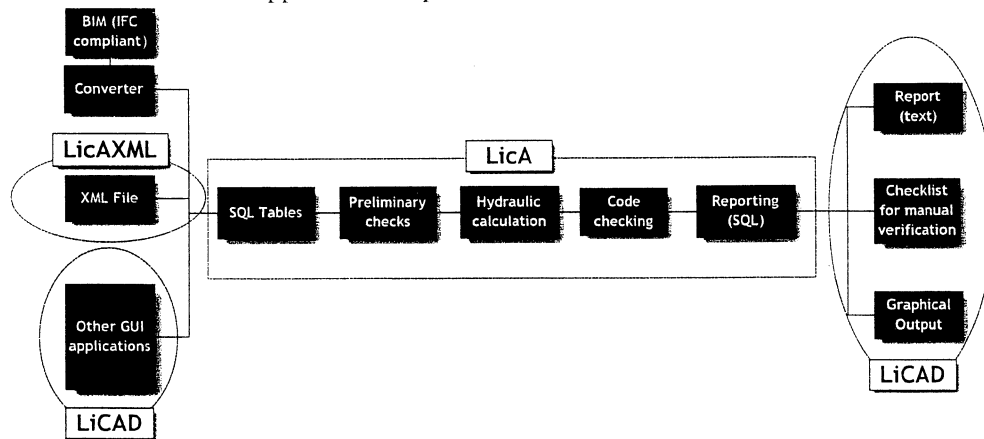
BIM (IFC compliant)

Converter

LicAXML

XML File

Other GUI applications

LiCAD

LicA

SQL Tables

Preliminary checks

Hydraulic calculation

Code checking

Reporting (SQL)

Report (text)

Checklist for manual verification

Graphical Output

LiCAD